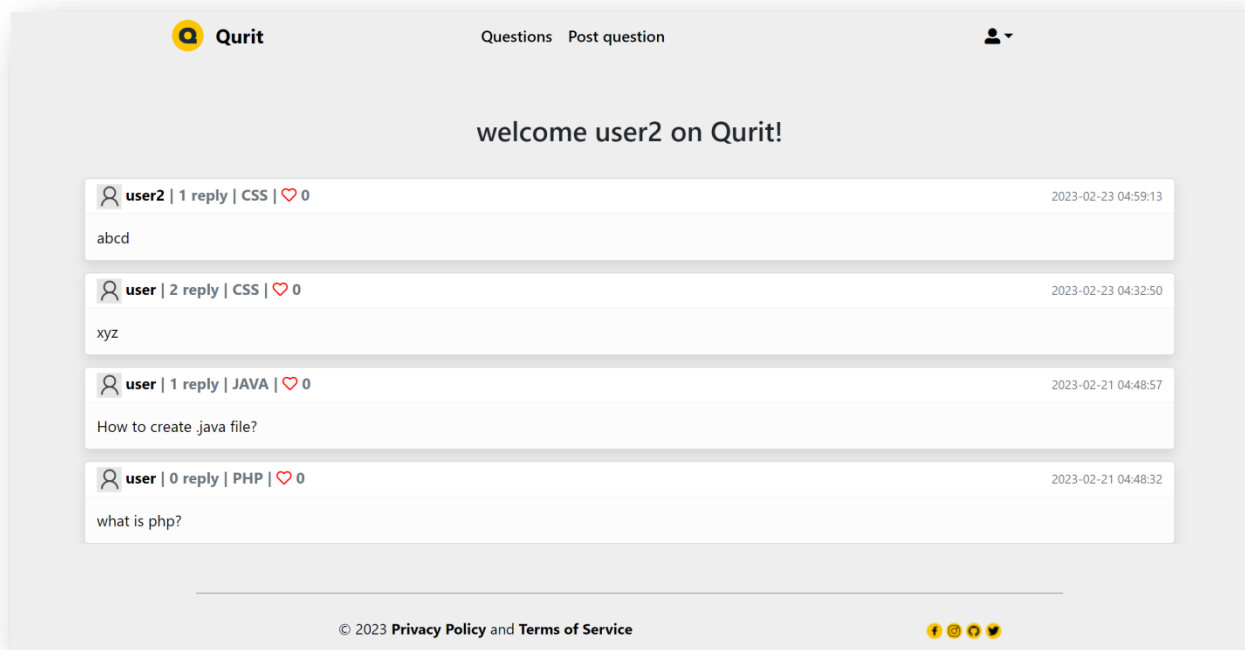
Q Qurit

Questions Post question

welcome user2 on Qurit!

user2 | 1 reply | CSS | ♡ 0 2023-02-23 04:59:13

abcd

user | 2 reply | CSS | ♡ 0 2023-02-23 04:32:50

xyz

user | 1 reply | JAVA | ♡ 0 2023-02-21 04:48:57

How to create .java file?

user | 0 reply | PHP | ♡ 0 2023-02-21 04:48:32

what is php?

© 2023 Privacy Policy and Terms of Service